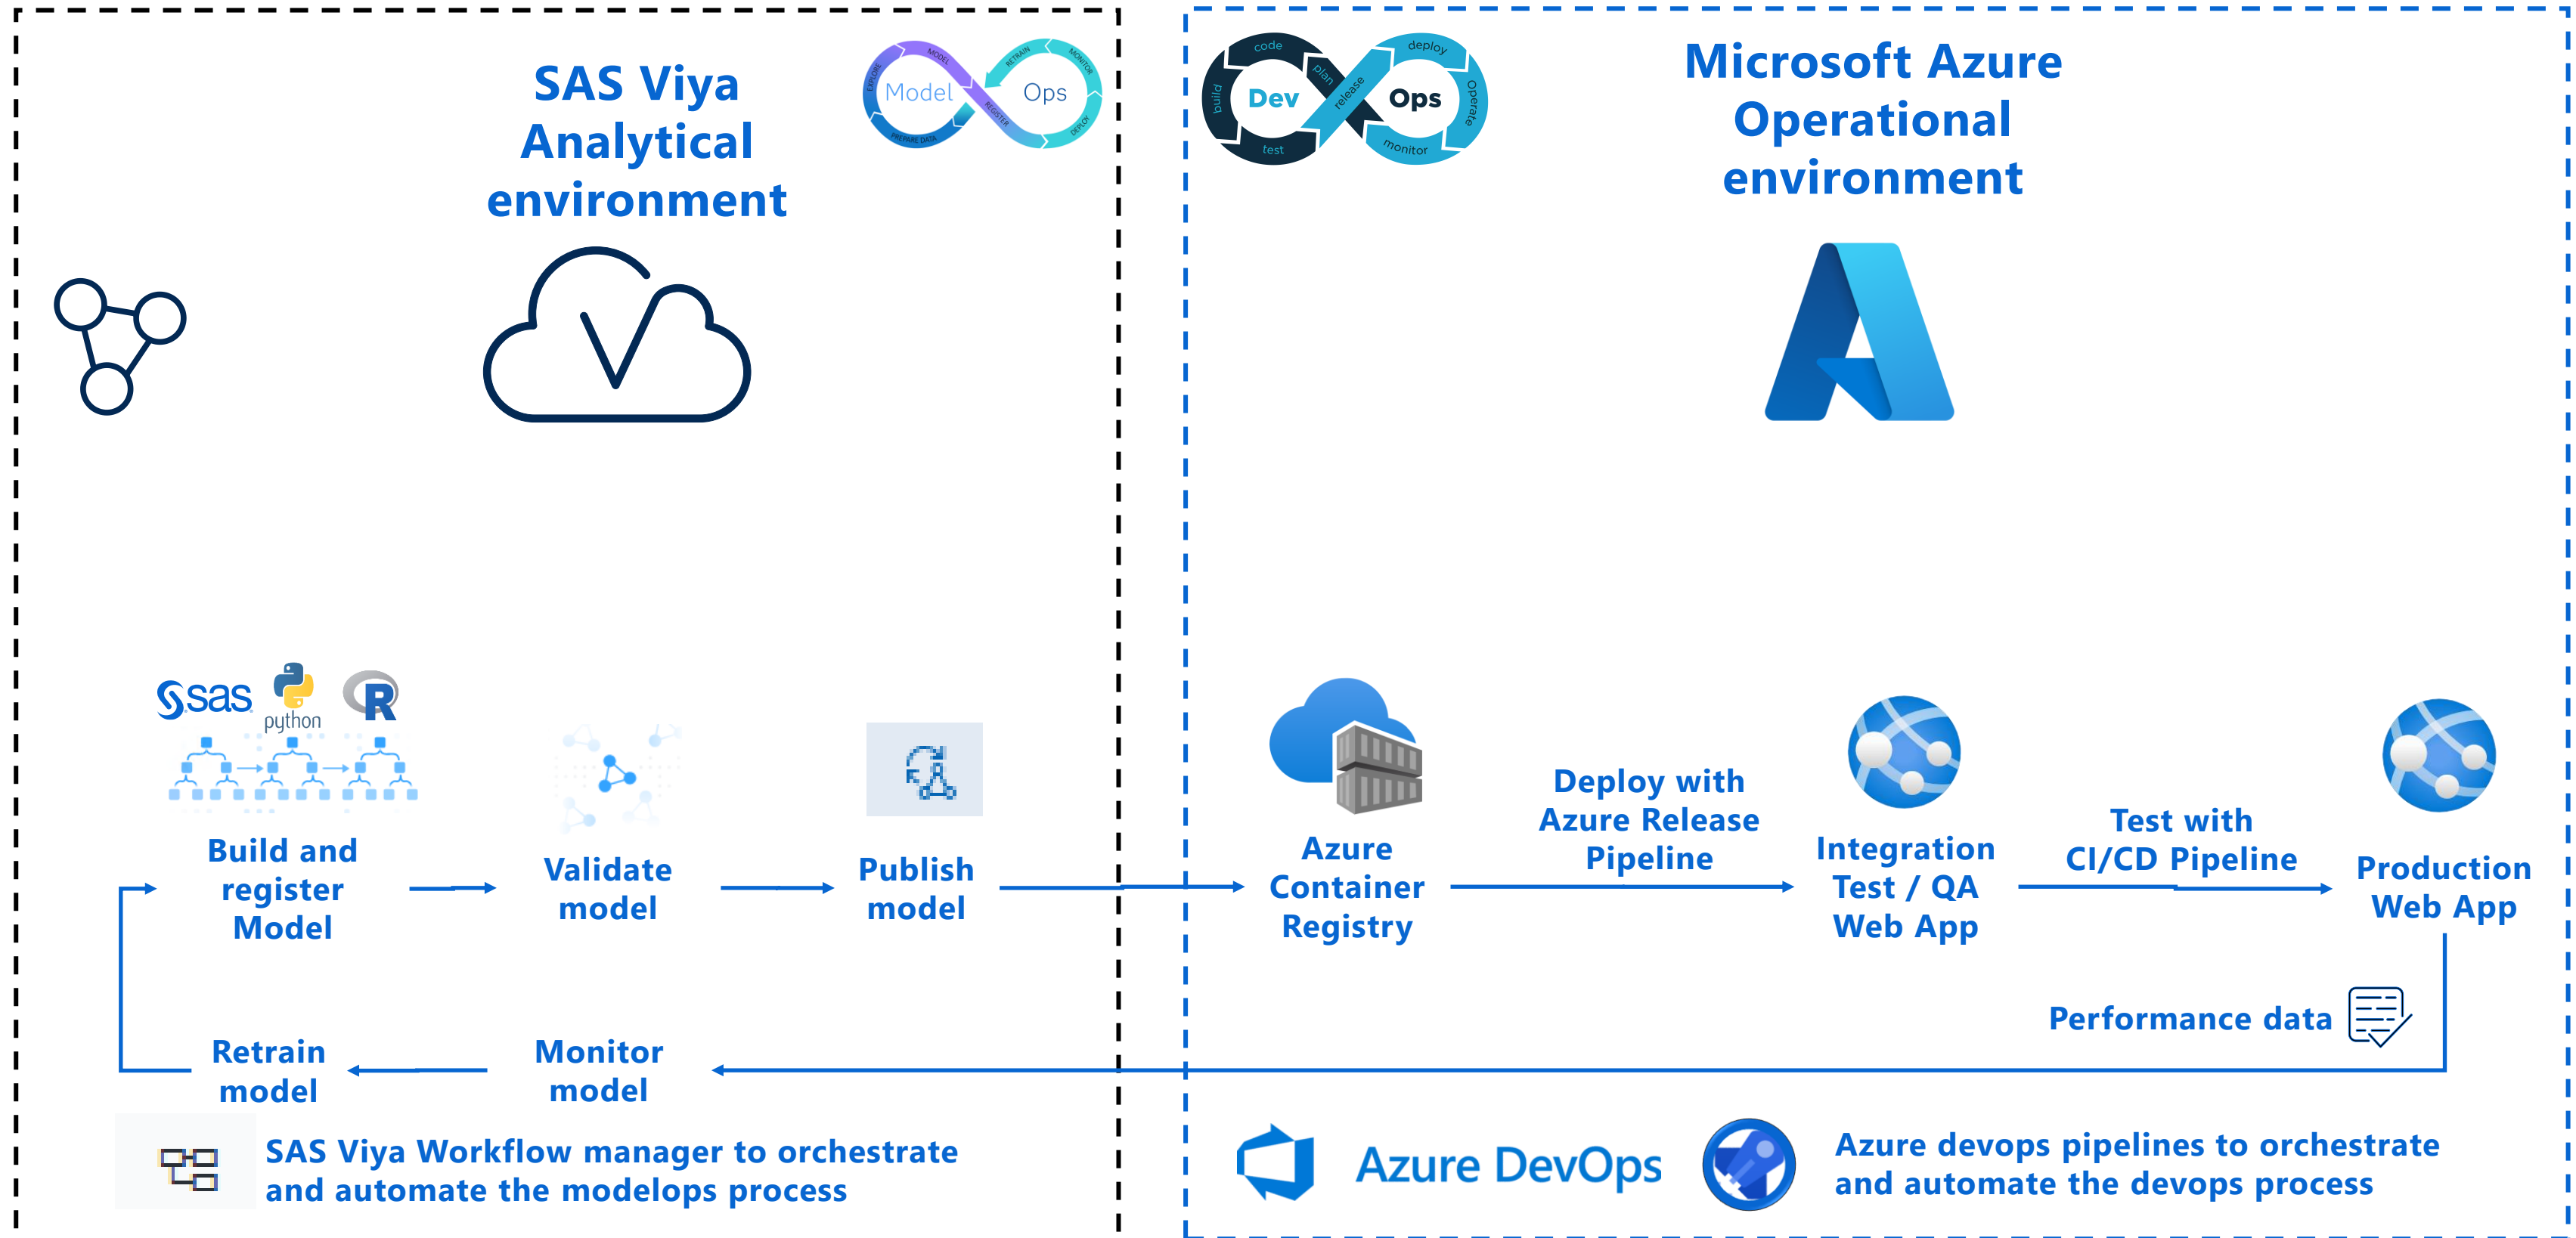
SAS Viya Analytical environment

Model Ops

EXPLORE MODEL RETRAIN MONITOR DEPLOY REGISTER PREPARE DATA

sas python R

Build and register Model

Validate model

Publish model

Retrain model

Monitor model

SAS Viya Workflow manager to orchestrate and automate the modelops process

code plan build Dev test release deploy Ops operate monitor

Microsoft Azure Operational environment

Azure Container Registry

Deploy with Azure Release Pipeline

Integration Test / QA Web App

Test with CI/CD Pipeline

Production Web App

Performance data

Azure DevOps

Azure devops pipelines to orchestrate and automate the devops process